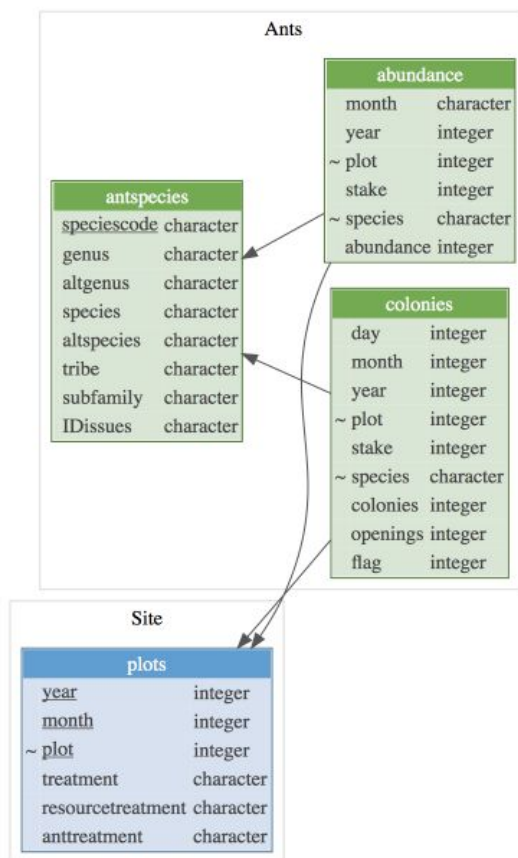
Ants

| abundance | |
|---|---|
| month | character |
| year | integer |
| ~ plot | integer |
| stake | integer |
| ~ species | character |
| abundance | integer |

| antspecies | |
|---|---|
| speciescode | character |
| genus | character |
| altgenus | character |
| species | character |
| altspecies | character |
| tribe | character |
| subfamily | character |
| IDissues | character |

| colonies | |
|---|---|
| day | integer |
| month | integer |
| year | integer |
| ~ plot | integer |
| stake | integer |
| ~ species | character |
| colonies | integer |
| openings | integer |
| flag | integer |

Site

| plots | |
|---|---|
| year | integer |
| month | integer |
| ~ plot | integer |
| treatment | character |
| resourcetreatment | character |
| anttreatment | character |